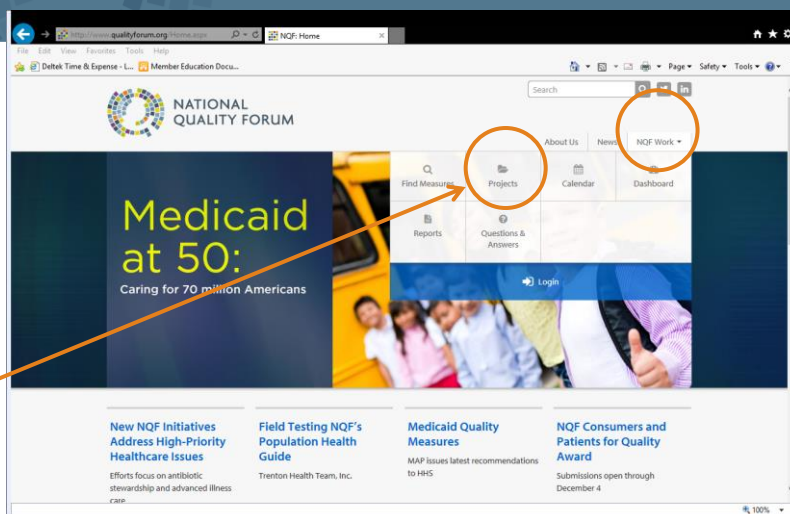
http://www.qualityforum.org/Home.aspx
NQF: Home
File Edit View Favorites Tools Help
Deltek Time & Expense - L... Member Education Docu...
Page ▾ Safety ▾ Tools ▾

NATIONAL QUALITY FORUM
Search
About Us News NQF Work ▾

Find Measures
Projects
Calendar
Dashboard
Reports
Questions & Answers
Login

Medicaid at 50:
Caring for 70 million Americans

New NQF Initiatives Address High-Priority Healthcare Issues
Efforts focus on antibiotic stewardship and advanced illness care

Field Testing NQF's Population Health Guide
Trenton Health Team, Inc.

Medicaid Quality Measures
MAP issues latest recommendations to HHS

NQF Consumers and Patients for Quality Award
Submissions open through December 4

100%